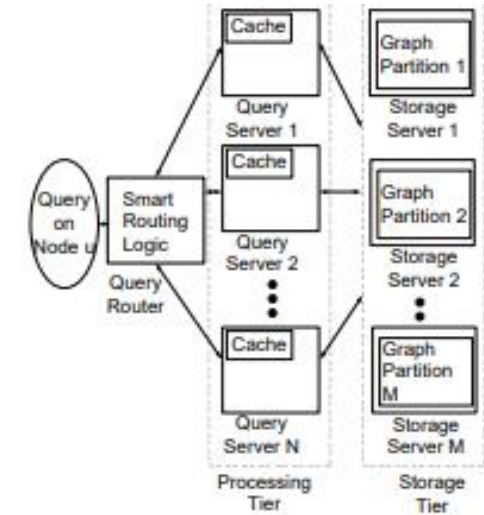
Query on Node u

Smart Routing Logic

Query Router

Cache

Query Server 1

Cache

Query Server 2

Cache

Query Server N

Processing Tier

Graph Partition 1

Storage Server 1

Graph Partition 2

Storage Server 2

Graph Partition M

Storage Server M

Storage Tier